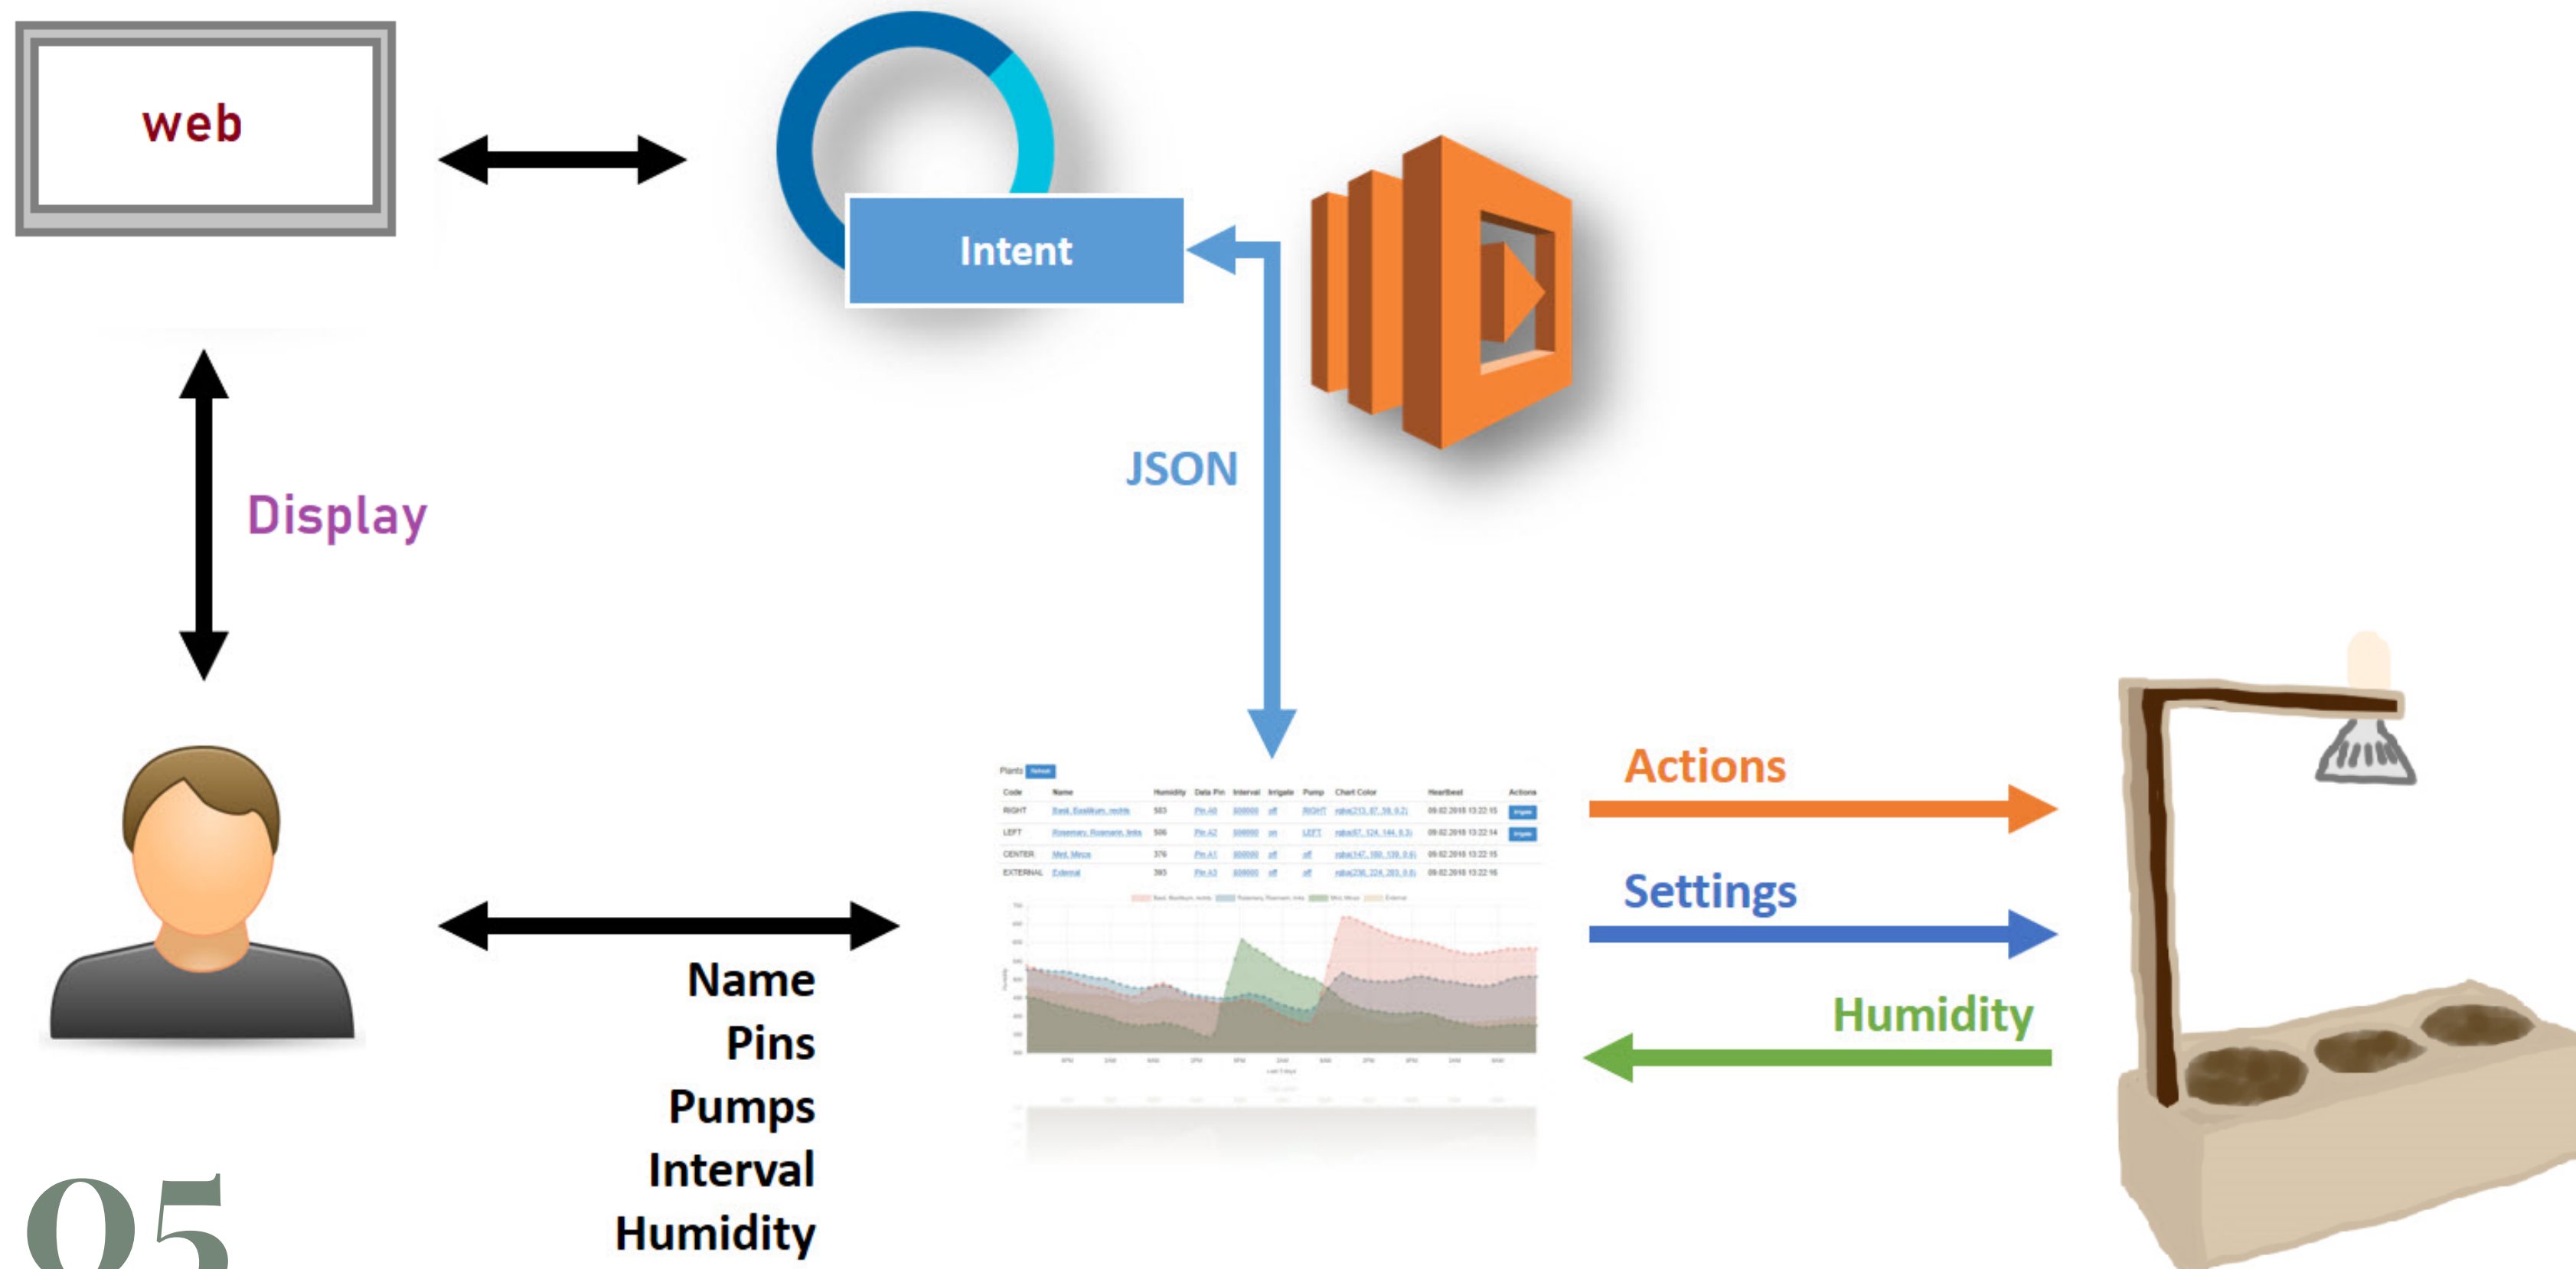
web

Intent

JSON

Display

Plants

| Code | Name | Humidity | Data Pin | Interval | Irrigate | Pump | Chart Color | Heartbeat | Actions |
|---|---|---|---|---|---|---|---|---|---|
| RIGHT | Basil, Basilikum, rechts | 503 | Pin A0 | 600000 | off | RIGHT | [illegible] | 09.02.2018 13:22:15 | Irrigate |
| LEFT | Rosemary, Rosmarin, links | 506 | Pin A2 | 600000 | on | LEFT | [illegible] | 09.02.2018 13:22:14 | Irrigate |
| CENTER | Mint, Minze | 376 | Pin A1 | 600000 | off | off | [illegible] | 09.02.2018 13:22:15 | |
| EXTERNAL | External | 393 | Pin A3 | 600000 | off | off | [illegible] | 09.02.2018 13:22:16 | |

Actions

Settings

Humidity

Name
Pins
Pumps
Interval
Humidity

05